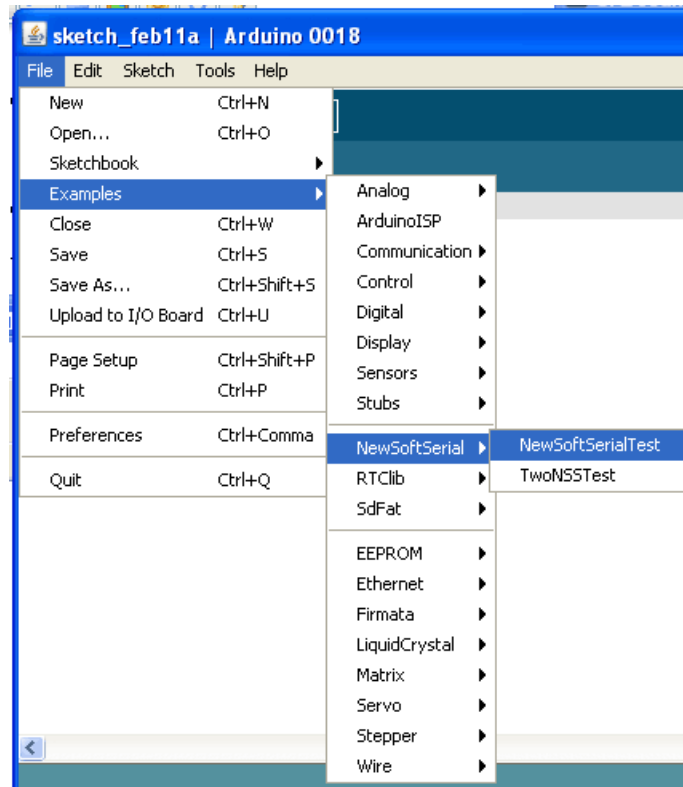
sketch_feb11a | Arduino 0018

File Edit Sketch Tools Help

New Ctrl+N
Open... Ctrl+O
Sketchbook
Examples
Close Ctrl+W
Save Ctrl+S
Save As... Ctrl+Shift+S
Upload to I/O Board Ctrl+U

Page Setup Ctrl+Shift+P
Print Ctrl+P

Preferences Ctrl+Comma

Quit Ctrl+Q

Analog
ArduinoISP
Communication
Control
Digital
Display
Sensors
Stubs

NewSoftSerial
RTClib
SdFat

EEPROM
Ethernet
Firmata
LiquidCrystal
Matrix
Servo
Stepper
Wire

NewSoftSerialTest
TwoNSSTest